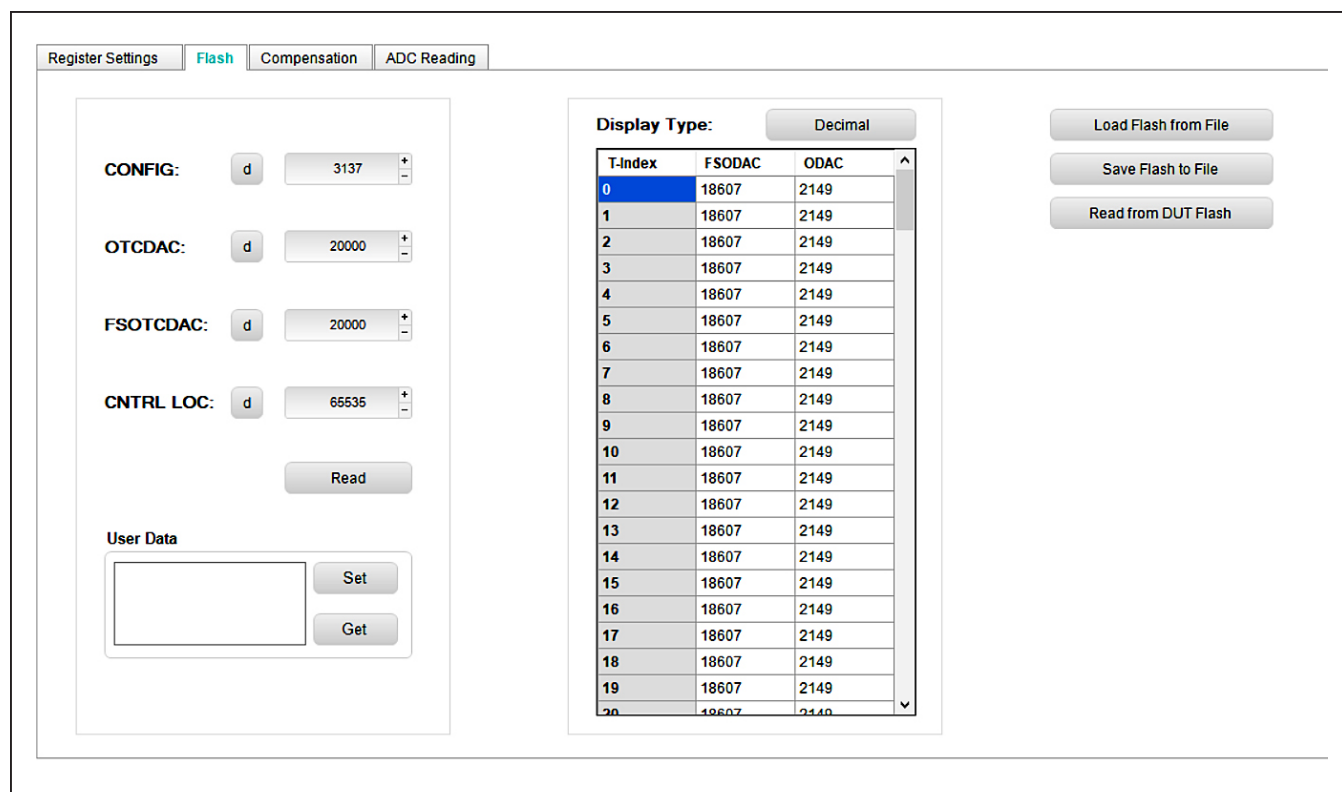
Register Settings | Flash | Compensation | ADC Reading

CONFIG: d 3137 + −

OTCDAC: d 20000 + −

FSOTCDAC: d 20000 + −

CNTRL LOC: d 65535 + −

Read

User Data

Set

Get

Display Type: Decimal

| T-Index | FSODAC | ODAC |
|---|---|---|
| 0 | 18607 | 2149 |
| 1 | 18607 | 2149 |
| 2 | 18607 | 2149 |
| 3 | 18607 | 2149 |
| 4 | 18607 | 2149 |
| 5 | 18607 | 2149 |
| 6 | 18607 | 2149 |
| 7 | 18607 | 2149 |
| 8 | 18607 | 2149 |
| 9 | 18607 | 2149 |
| 10 | 18607 | 2149 |
| 11 | 18607 | 2149 |
| 12 | 18607 | 2149 |
| 13 | 18607 | 2149 |
| 14 | 18607 | 2149 |
| 15 | 18607 | 2149 |
| 16 | 18607 | 2149 |
| 17 | 18607 | 2149 |
| 18 | 18607 | 2149 |
| 19 | 18607 | 2149 |
| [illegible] | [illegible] | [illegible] |

Load Flash from File

Save Flash to File

Read from DUT Flash